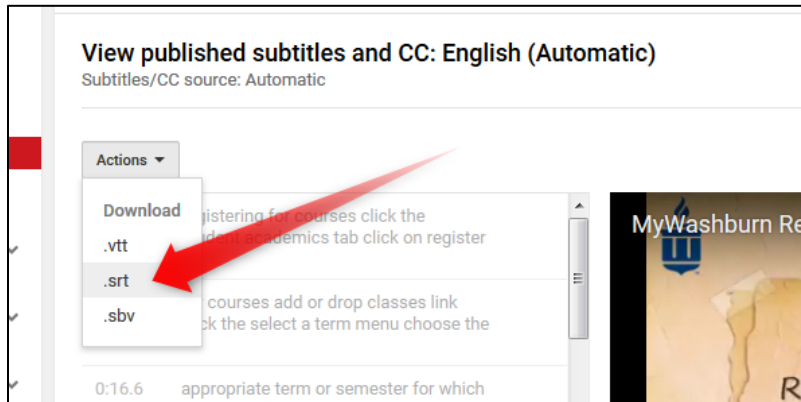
View published subtitles and CC: English (Automatic)
Subtitles/CC source: Automatic

Actions

Download
.vtt
.srt
.sbv

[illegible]gistering for courses click the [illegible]dent academics tab click on register

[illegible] courses add or drop classes link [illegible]ck the select a term menu choose the

0:16.6 appropriate term or semester for which

MyWashburn Re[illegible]

R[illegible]